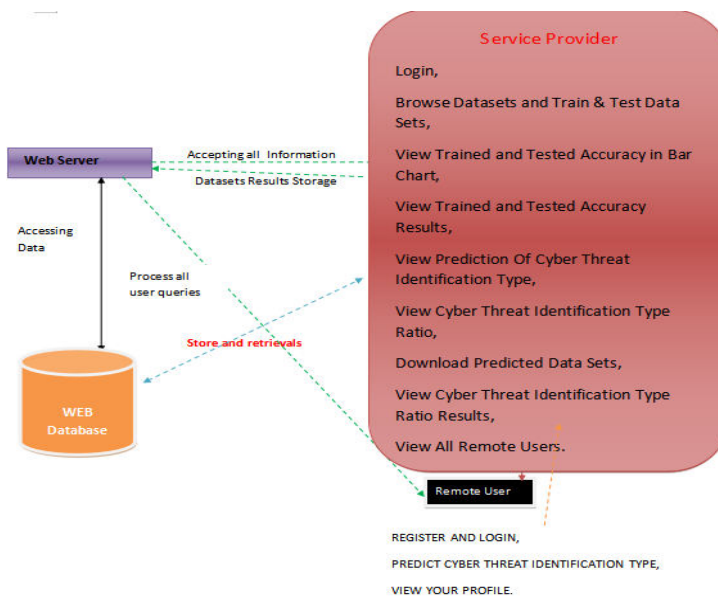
Service Provider

Login,

Browse Datasets and Train & Test Data Sets,

View Trained and Tested Accuracy in Bar Chart,

View Trained and Tested Accuracy Results,

View Prediction Of Cyber Threat Identification Type,

View Cyber Threat Identification Type Ratio,

Download Predicted Data Sets,

View Cyber Threat Identification Type Ratio Results,

View All Remote Users.

Web Server

Accepting all Information

Datasets Results Storage

Accessing Data

Process all user queries

Store and retrievals

WEB Database

Remote User

REGISTER AND LOGIN,

PREDICT CYBER THREAT IDENTIFICATION TYPE,

VIEW YOUR PROFILE.